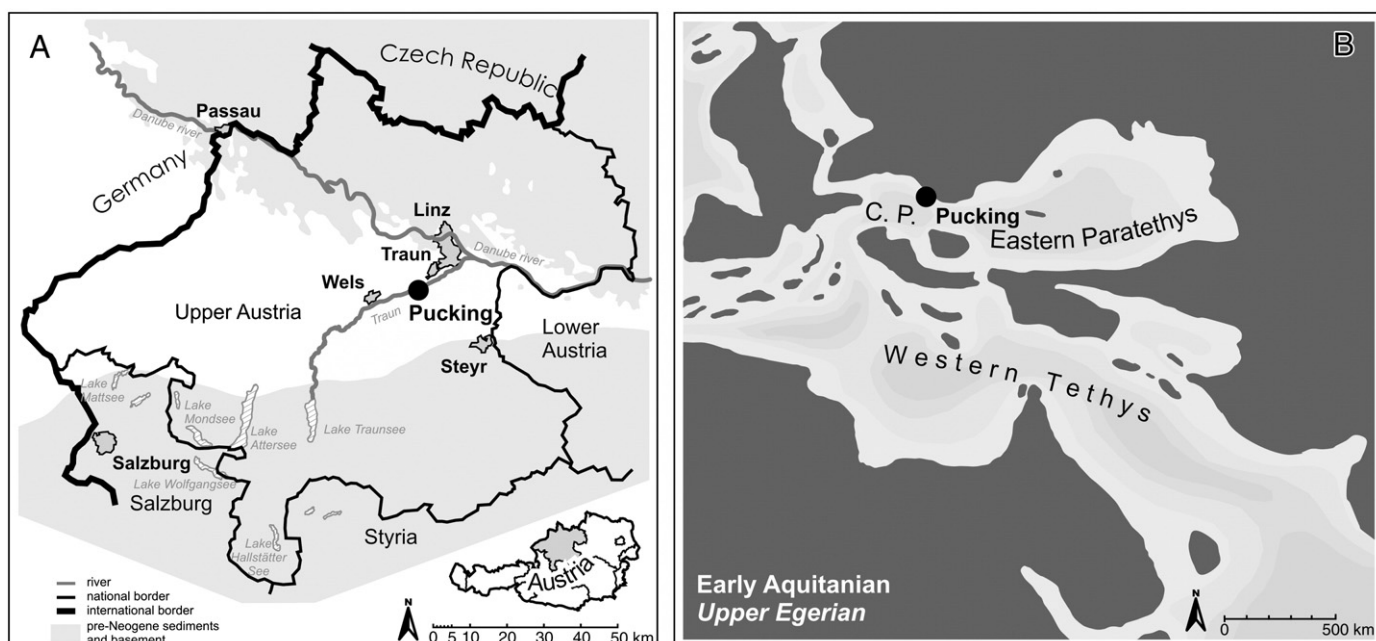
A

Czech Republic

Passau

Danube river

Germany

Linz

Traun

Danube river

Wels

Upper Austria

Traun

Pucking

Lower Austria

Steyr

Lake Mattsee

Lake Mondsee

Lake Attersee

Lake Traunsee

Salzburg

Lake Wolfgangsee

Salzburg

Lake Hallstätter See

Styria

Austria

river
national border
international border
pre-Neogene sediments and basement

N

0 5 10 20 30 40 50 km

B

C. P.

Pucking

Eastern Paratethys

Western Tethys

Early Aquitanian
Upper Egerian

N

0 500 km